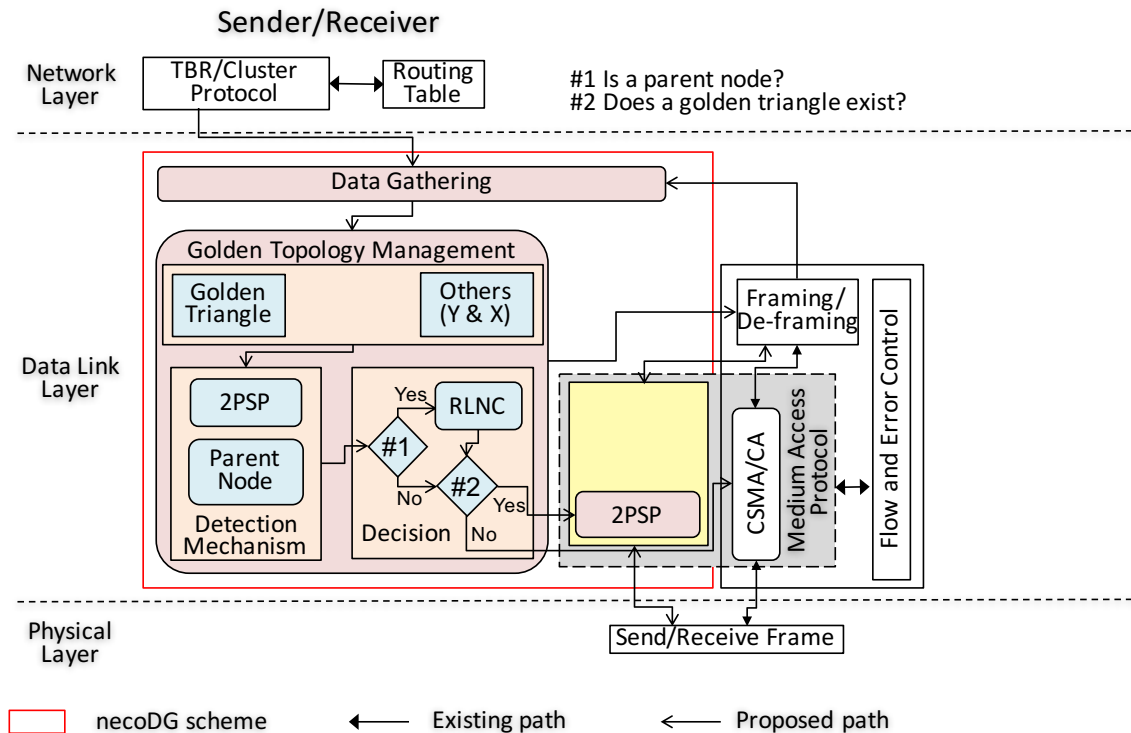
Sender/Receiver

Network Layer

TBR/Cluster Protocol

Routing Table

#1 Is a parent node?
#2 Does a golden triangle exist?

Data Link Layer

Data Gathering

Golden Topology Management

Golden Triangle

Others (Y & X)

2PSP

Parent Node

Detection Mechanism

Yes

RLNC

#1

No

#2

Yes

No

Decision

2PSP

Framing/ De-framing

CSMA/CA

Medium Access Protocol

Flow and Error Control

Physical Layer

Send/Receive Frame

necoDG scheme

Existing path

Proposed path